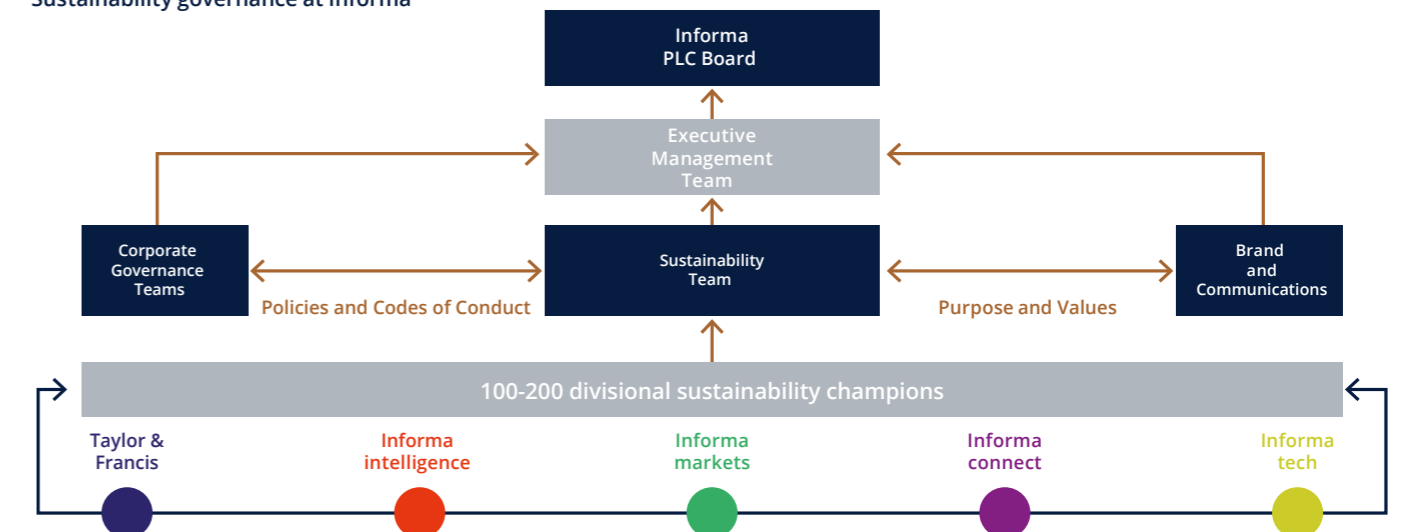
Sustainability governance at Informa

Informa PLC Board

Executive Management Team

Corporate Governance Teams

Sustainability Team

Brand and Communications

Policies and Codes of Conduct

Purpose and Values

100-200 divisional sustainability champions

Taylor & Francis

Informa intelligence

Informa markets

Informa connect

Informa tech